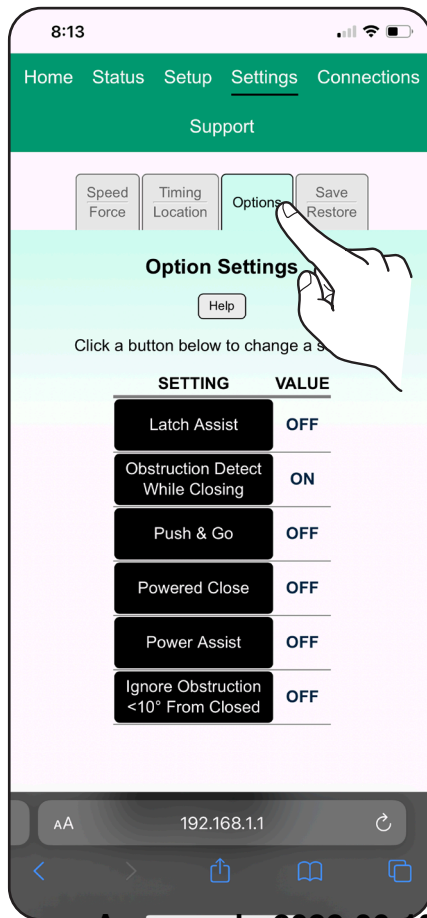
8:13

Home Status Setup Settings Connections

Support

Speed Force | Timing Location | Options | Save Restore

Option Settings

Help

Click a button below to change a s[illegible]

| SETTING | VALUE |
|---|---|
| Latch Assist | OFF |
| Obstruction Detect While Closing | ON |
| Push & Go | OFF |
| Powered Close | OFF |
| Power Assist | OFF |
| Ignore Obstruction <10° From Closed | OFF |

AA 192.168.1.1